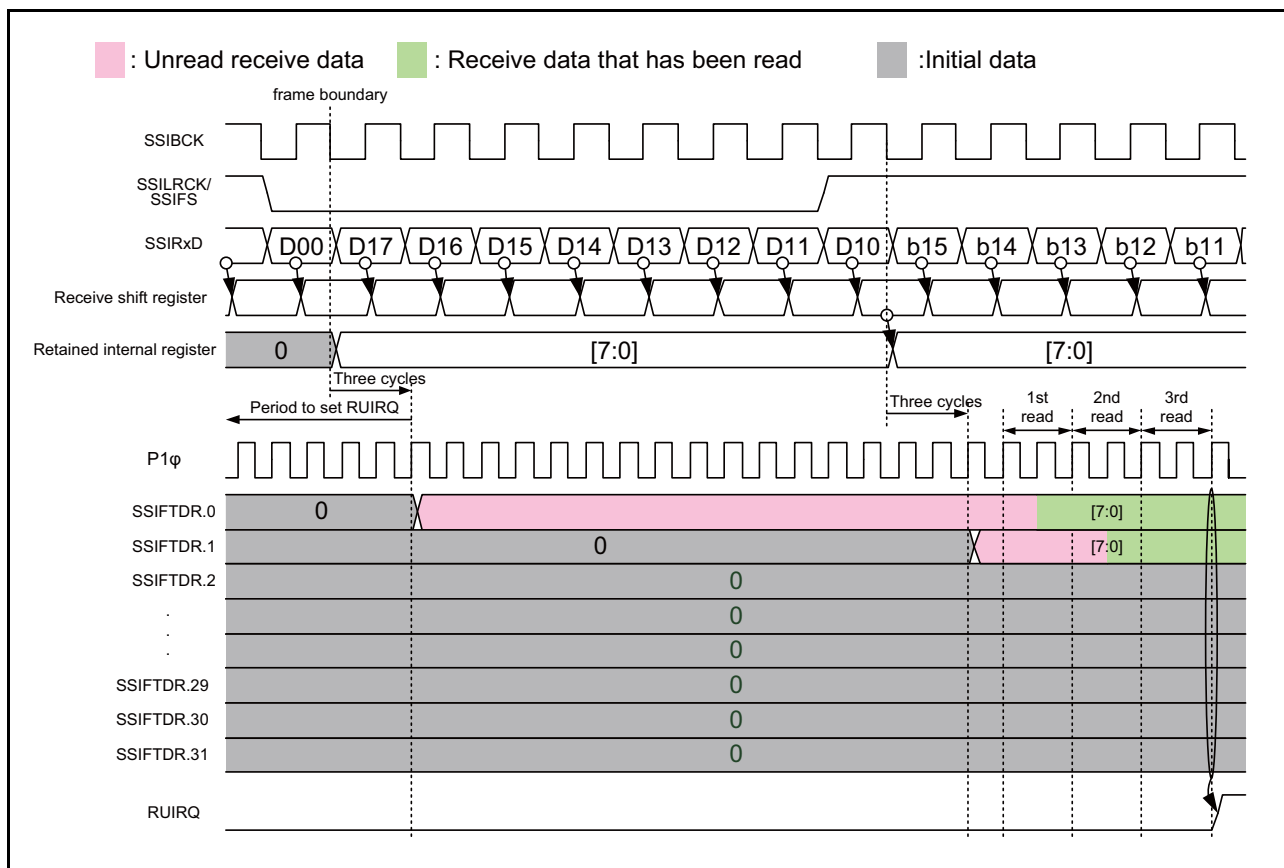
: Unread receive data : Receive data that has been read :Initial data

frame boundary

SSIBCK

SSILRCK/ SSIFS

SSIRxD D00 D17 D16 D15 D14 D13 D12 D11 D10 b15 b14 b13 b12 b11

Receive shift register

Retained internal register 0 [7:0] [7:0]

Three cycles

Period to set RUIRQ

Three cycles

1st read

2nd read

3rd read

P1φ

SSIFTDR.0 0 [7:0]

SSIFTDR.1 0 [7:0]

SSIFTDR.2 0

.
.
.

0

0

SSIFTDR.29 0

SSIFTDR.30 0

SSIFTDR.31 0

RUIRQ